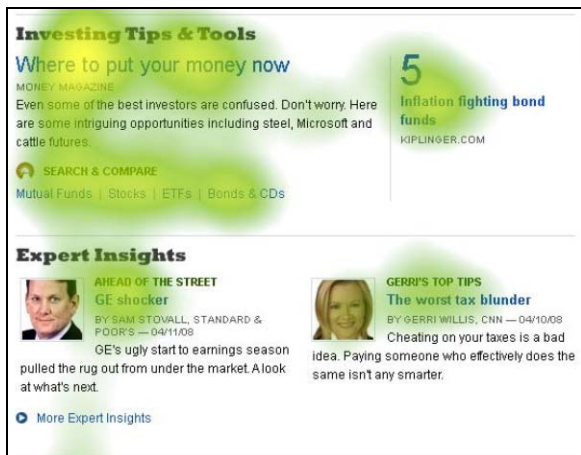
Investing Tips & Tools

Where to put your money now

MONEY MAGAZINE

Even some of the best investors are confused. Don't worry. Here are some intriguing opportunities including steel, Microsoft and cattle futures.

SEARCH & COMPARE

Mutual Funds | Stocks | ETFs | Bonds & CDs

5

Inflation fighting bond funds

KIPLINGER.COM

Expert Insights

AHEAD OF THE STREET

GE shocker

BY SAM STOVALL, STANDARD & POOR'S — 04/11/08

GE's ugly start to earnings season pulled the rug out from under the market. A look at what's next.

GERRI'S TOP TIPS

The worst tax blunder

BY GERRI WILLIS, CNN — 04/10/08

Cheating on your taxes is a bad idea. Paying someone who effectively does the same isn't any smarter.

More Expert Insights